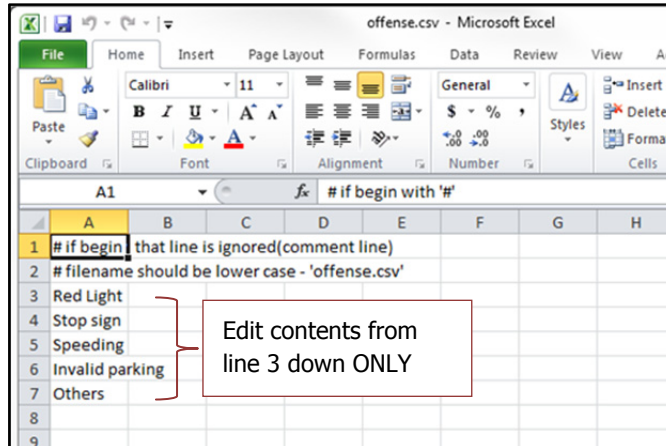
offense.csv - Microsoft Excel

File Home Insert Page Layout Formulas Data Review View A

Paste Calibri 11 B I U A A General $ % , .00 .0 Styles Insert Delete Format

Clipboard Font Alignment Number Cells

A1 $f_x$ # if begin with '#'

| | A | B | C | D | E | F | G | H |
|---|---|---|---|---|---|---|---|---|
| 1 | # if begin that line is ignored(comment line) | | | | | | | |
| 2 | # filename should be lower case - 'offense.csv' | | | | | | | |
| 3 | Red Light | | | | | | | |
| 4 | Stop sign | | | | | | | |
| 5 | Speeding | | | | | | | |
| 6 | Invalid parking | | | | | | | |
| 7 | Others | | | | | | | |
| 8 | | | | | | | | |
| 9 | | | | | | | | |

Edit contents from line 3 down ONLY